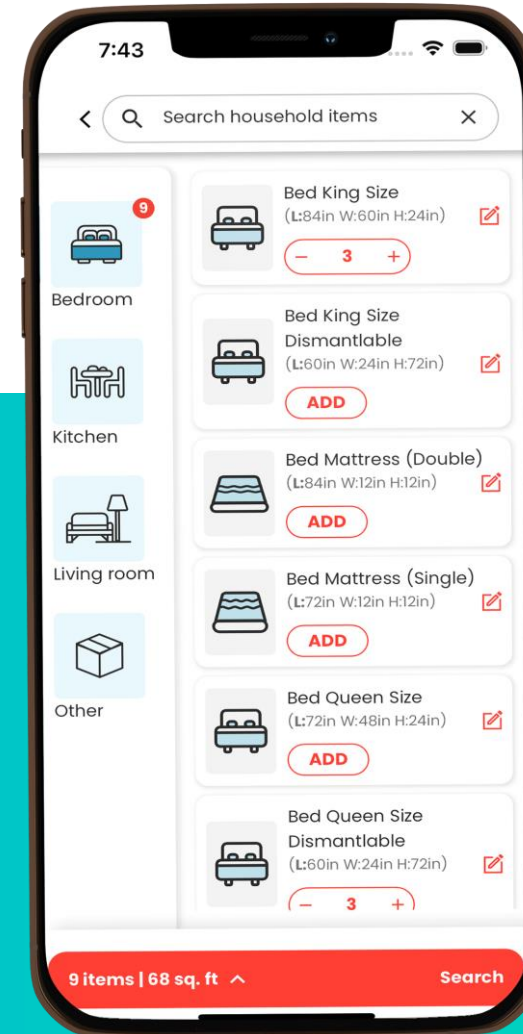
7:43

<

Search household items

×

9

Bedroom

Kitchen

Living room

Other

Bed King Size
(L:84in W:60in H:24in)

− 3 +

Bed King Size Dismantlable
(L:60in W:24in H:72in)

ADD

Bed Mattress (Double)
(L:84in W:12in H:12in)

ADD

Bed Mattress (Single)
(L:72in W:12in H:12in)

ADD

Bed Queen Size
(L:72in W:48in H:24in)

ADD

Bed Queen Size Dismantlable
(L:60in W:24in H:72in)

− 3 +

9 items | 68 sq. ft ^

Search